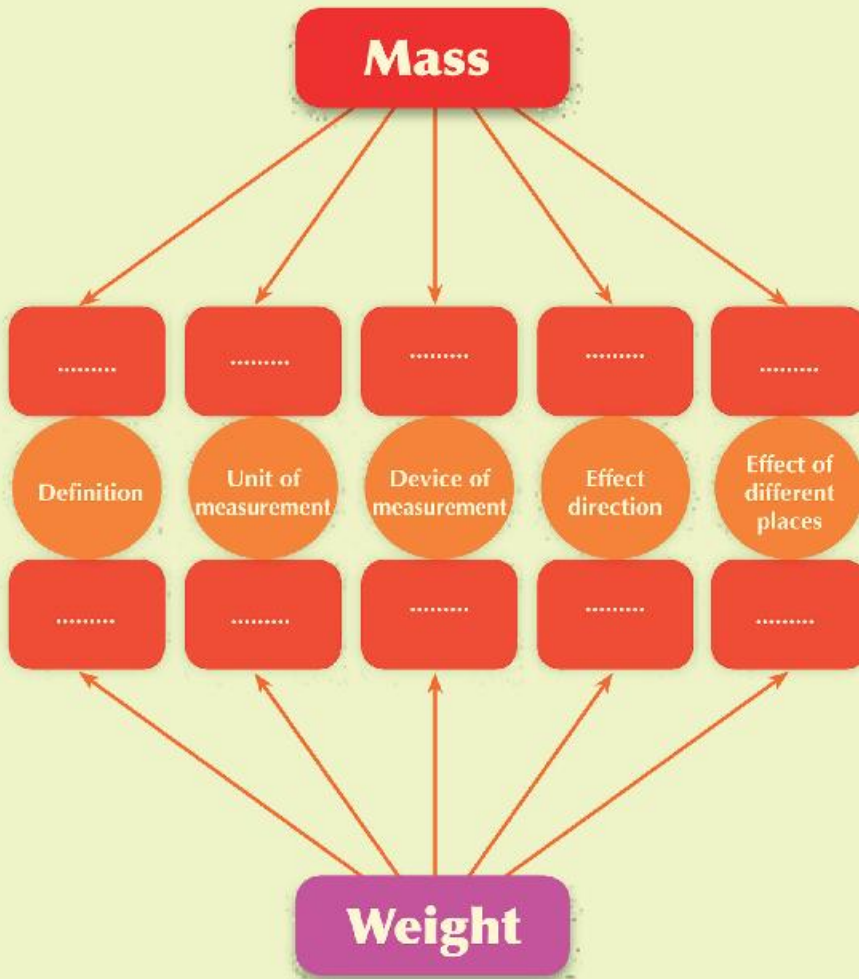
Mass

.........

.........

.........

.........

.........

Definition

Unit of measurement

Device of measurement

Effect direction

Effect of different places

.........

.........

.........

.........

.........

Weight